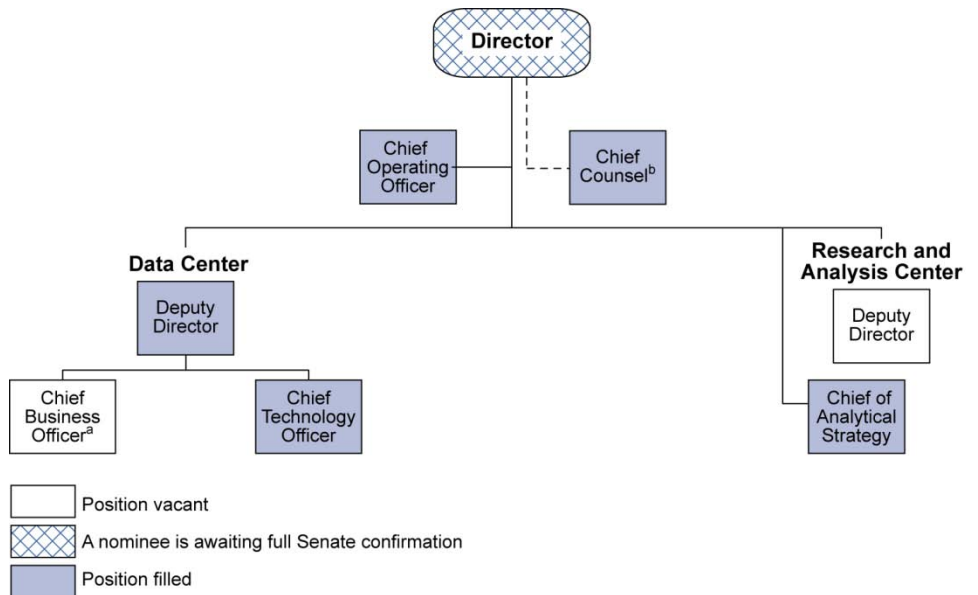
Director

Chief Operating Officer

Chief Counsel$^{b}$

Data Center

Deputy Director

Chief Business Officer$^{a}$

Chief Technology Officer

Research and Analysis Center

Deputy Director

Chief of Analytical Strategy

Position vacant

A nominee is awaiting full Senate confirmation

Position filled